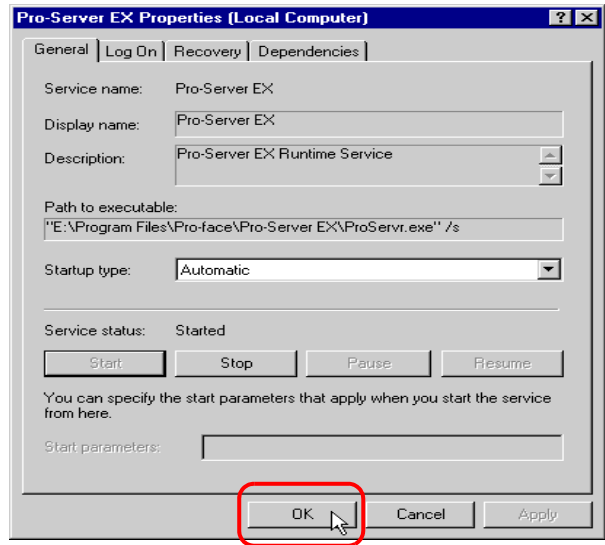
Pro-Server EX Properties (Local Computer)
? X

General | Log On | Recovery | Dependencies

Service name: Pro-Server EX

Display name: Pro-Server EX

Description: Pro-Server EX Runtime Service

Path to executable:
"E:\Program Files\Pro-face\Pro-Server EX\ProServr.exe" /s

Startup type: Automatic

Service status: Started

Start | Stop | Pause | Resume

You can specify the start parameters that apply when you start the service from here.

Start parameters:

OK | Cancel | Apply